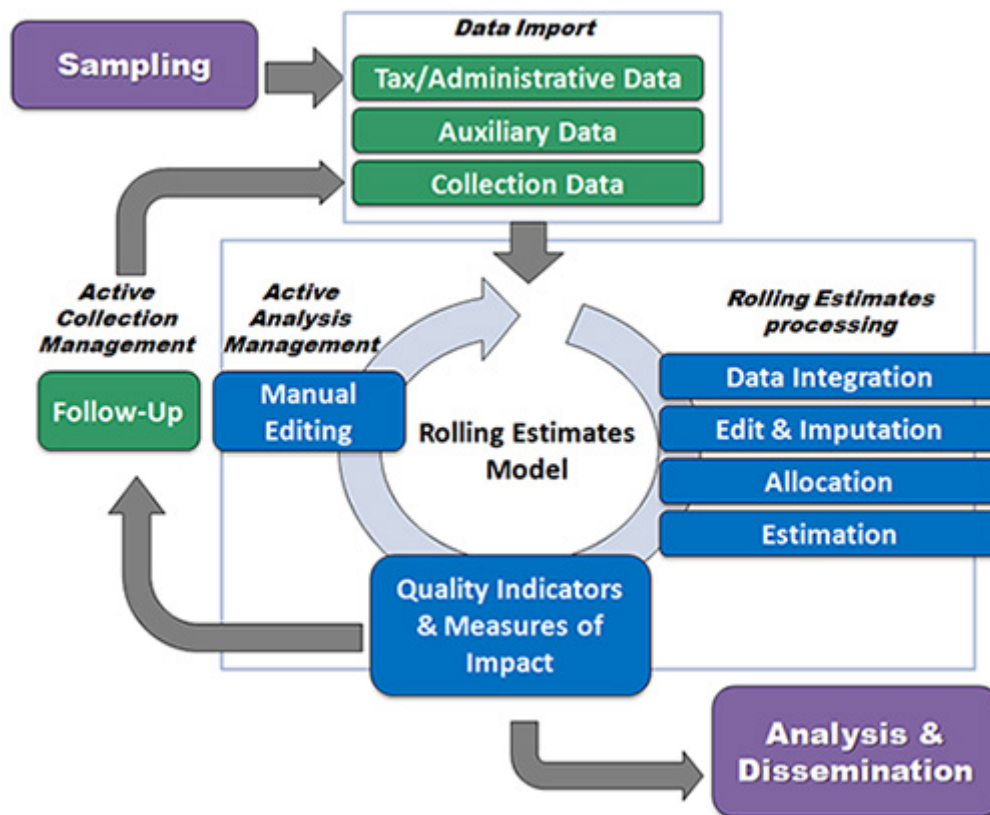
Sampling

Data Import

Tax/Administrative Data

Auxiliary Data

Collection Data

Active Collection Management

Follow-Up

Active Analysis Management

Manual Editing

Rolling Estimates Model

Rolling Estimates processing

Data Integration

Edit & Imputation

Allocation

Estimation

Quality Indicators & Measures of Impact

Analysis & Dissemination